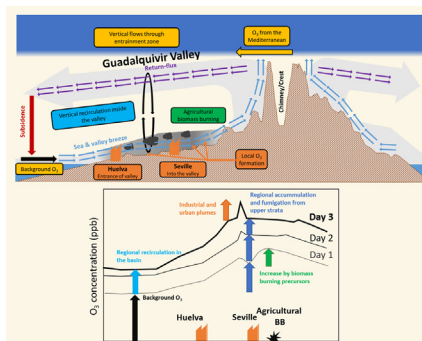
Vertical flows through entrainment zone

$O_3$ from the Mediterranean

Guadalquivir Valley

Return-flux

Subsidence

Vertical recirculation inside the valley

Agricultural biomass burning

Chimney/Crest

Sea & valley breeze

Background $O_3$

Huelva
Entrance of valley

Seville
Into the valley

Local $O_3$ formation

$O_3$ concentration (ppb)

Industrial and urban plumes

Regional accumulation and fumigation from upper strata

Day 3

Day 2

Day 1

Regional recirculation in the basin

Increase by biomass burning precursors

Background $O_3$

Huelva

Seville

Agricultural BB